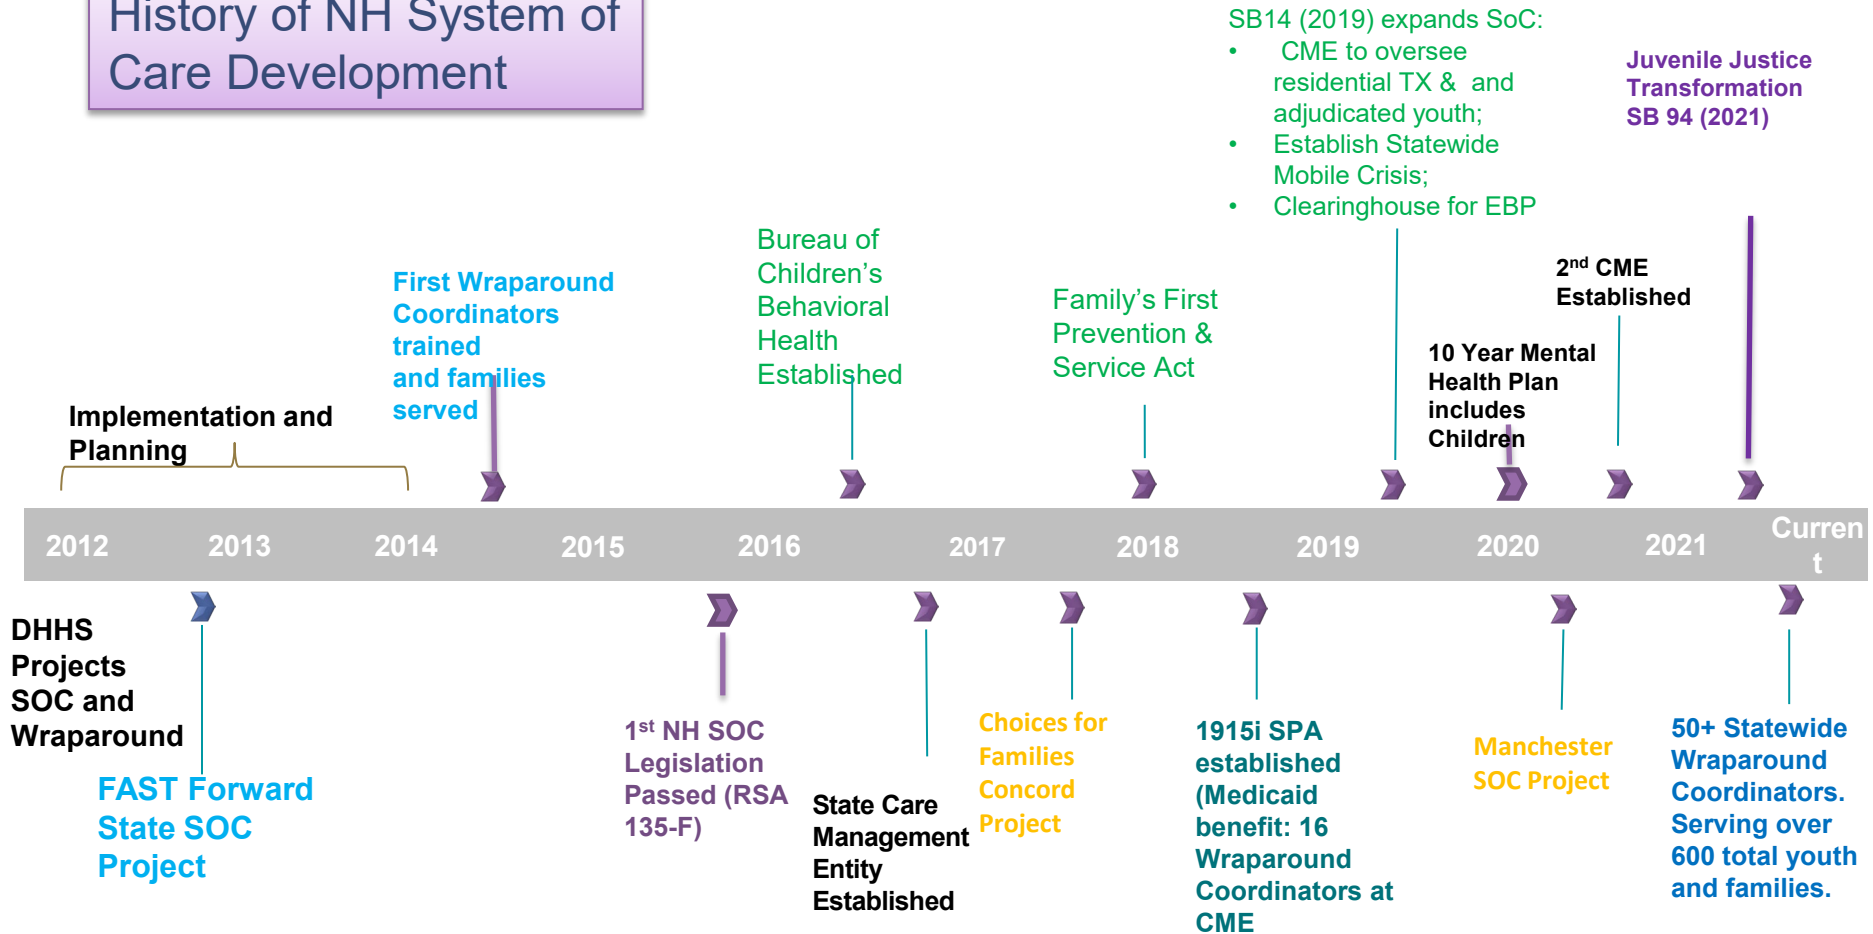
History of NH System of Care Development

SB14 (2019) expands SoC:
• CME to oversee residential TX & and adjudicated youth;
• Establish Statewide Mobile Crisis;
• Clearinghouse for EBP

Juvenile Justice Transformation SB 94 (2021)

First Wraparound Coordinators trained and families served

Bureau of Children's Behavioral Health Established

Family's First Prevention & Service Act

$2^{nd}$ CME Established

10 Year Mental Health Plan includes Children

Implementation and Planning

2012 2013 2014 2015 2016 2017 2018 2019 2020 2021 Current

DHHS Projects SOC and Wraparound

FAST Forward State SOC Project

$1^{st}$ NH SOC Legislation Passed (RSA 135-F)

State Care Management Entity Established

Choices for Families Concord Project

1915i SPA established (Medicaid benefit: 16 Wraparound Coordinators at CME

Manchester SOC Project

50+ Statewide Wraparound Coordinators. Serving over 600 total youth and families.